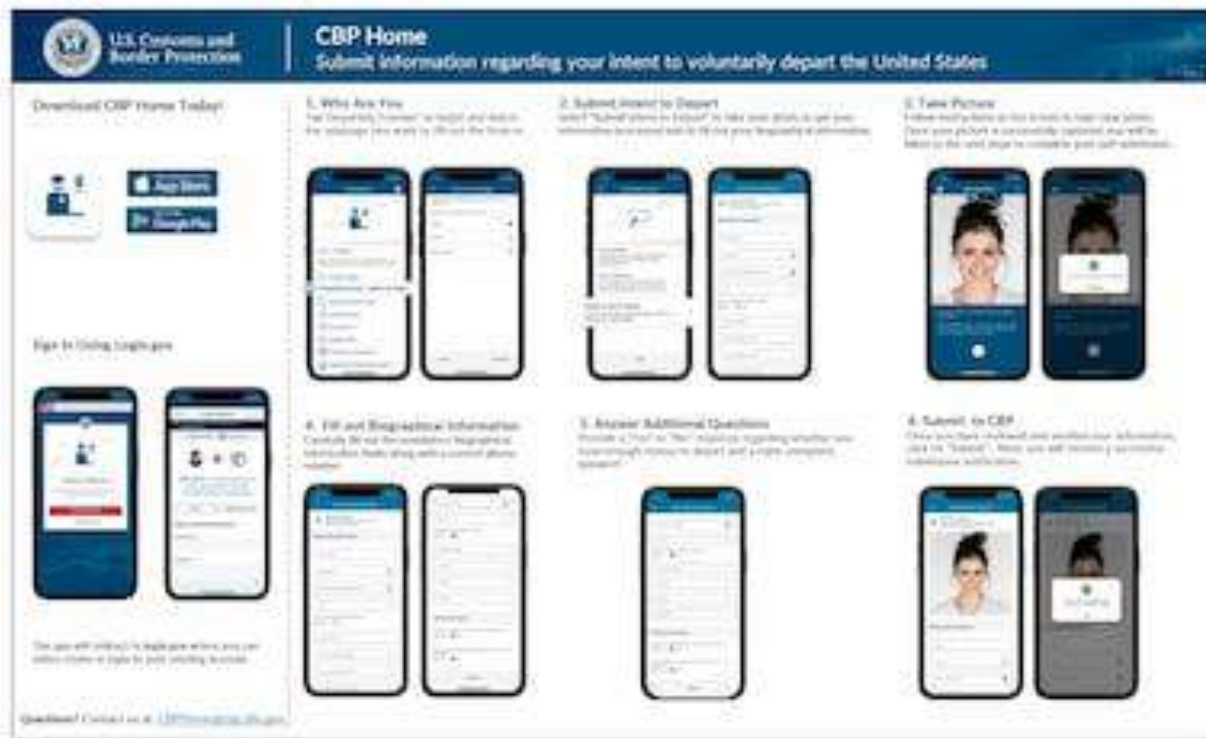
U.S. Customs and Border Protection

CBP Home
Submit information regarding your intent to voluntarily depart the United States

Download CBP Home Today!

App Store

Google Play

Sign In Using Login.gov

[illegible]

Questions? Contact us at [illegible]

1. Who Are You
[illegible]

2. Submit Intent to Depart
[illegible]

3. Take Picture
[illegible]

4. Fill out Biographical Information
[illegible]

5. Answer Additional Questions
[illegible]

6. Submit to CBP
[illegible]